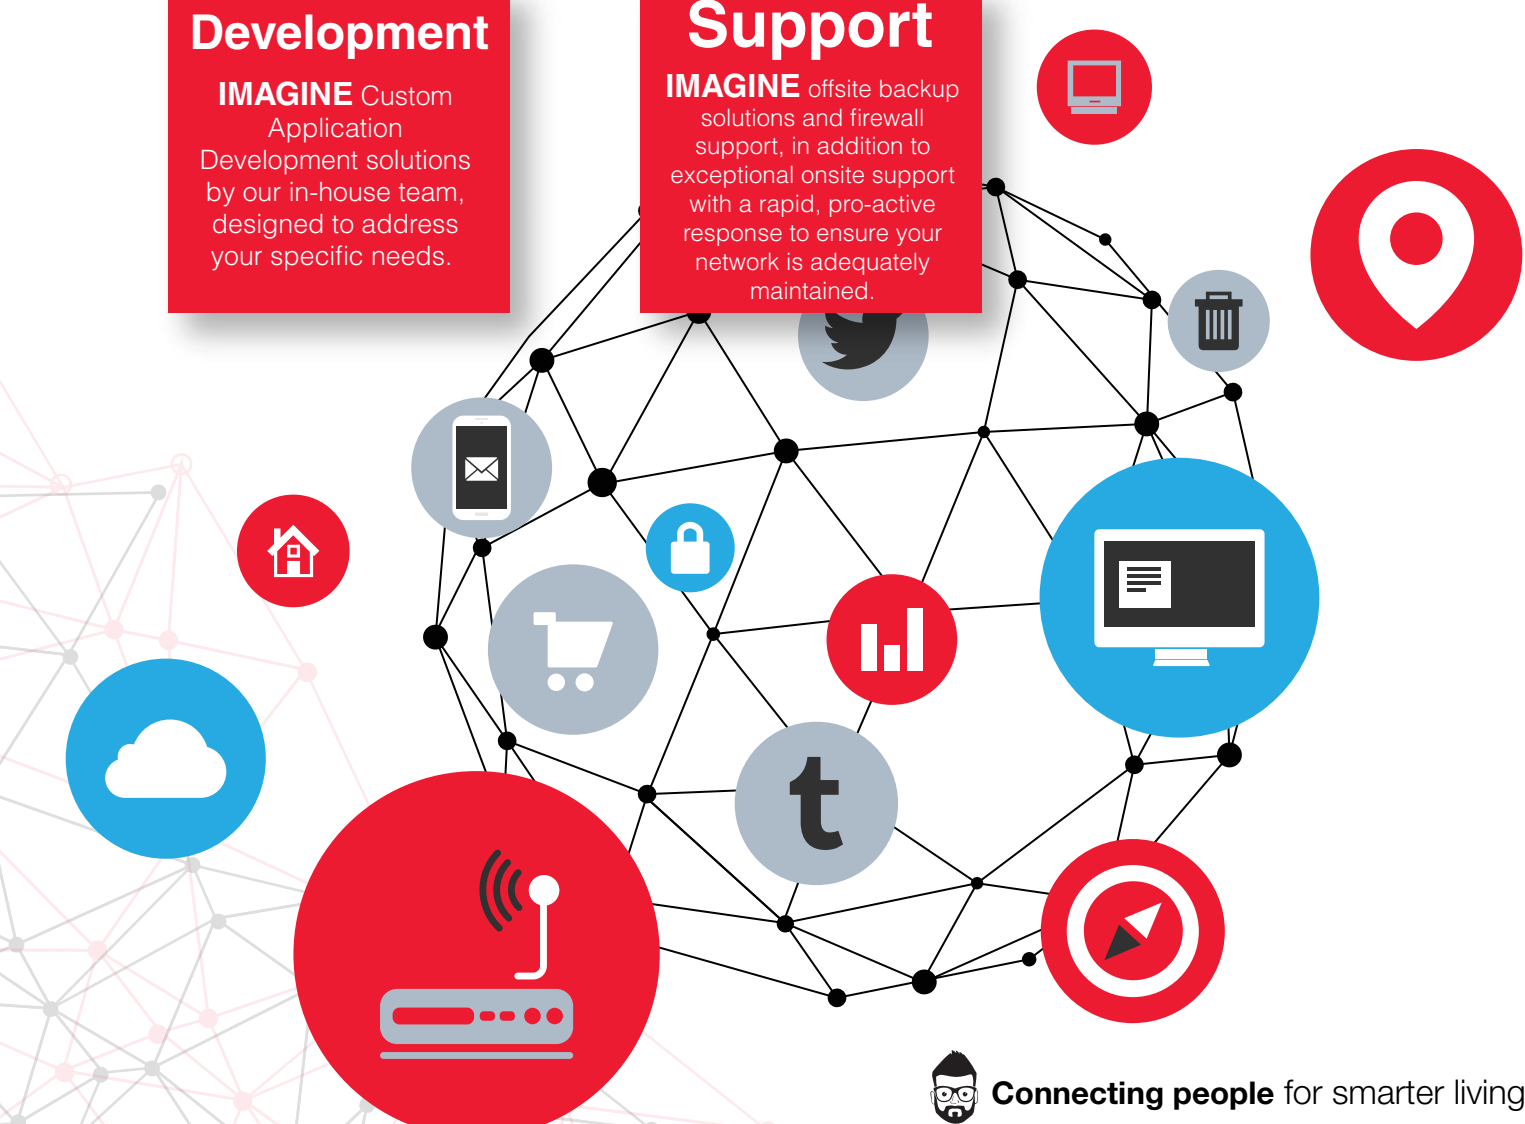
Development

IMAGINE Custom Application Development solutions by our in-house team, designed to address your specific needs.

Support

IMAGINE offsite backup solutions and firewall support, in addition to exceptional onsite support with a rapid, pro-active response to ensure your network is adequately maintained.

t

Connecting people for smarter living